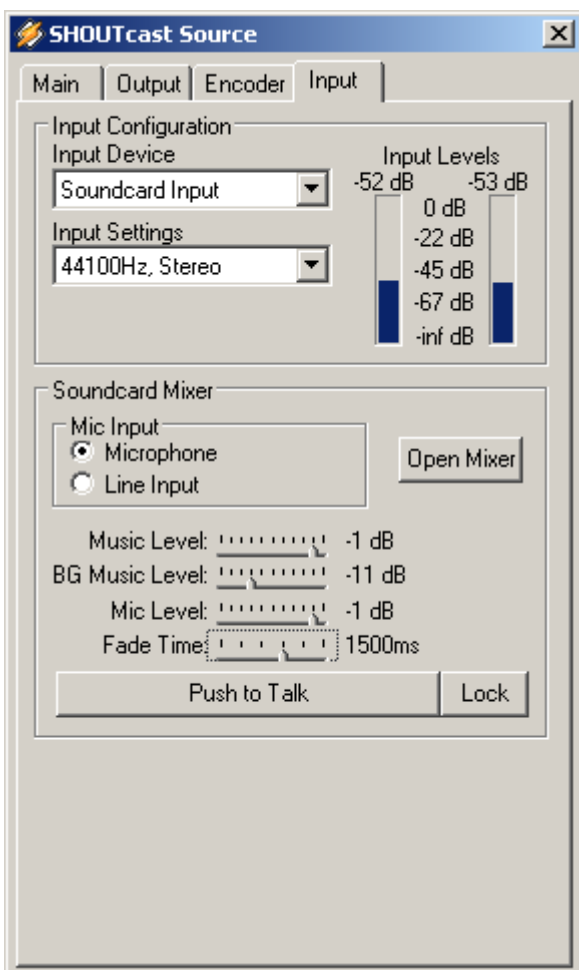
SHOUTcast Source

Main | Output | Encoder | Input

Input Configuration
Input Device
Soundcard Input
Input Settings
44100Hz, Stereo

Input Levels
-52 dB -53 dB
0 dB
-22 dB
-45 dB
-67 dB
-inf dB

Soundcard Mixer
Mic Input
Microphone
Line Input
Open Mixer

Music Level: -1 dB
BG Music Level: -11 dB
Mic Level: -1 dB
Fade Time: 1500ms

Push to Talk
Lock